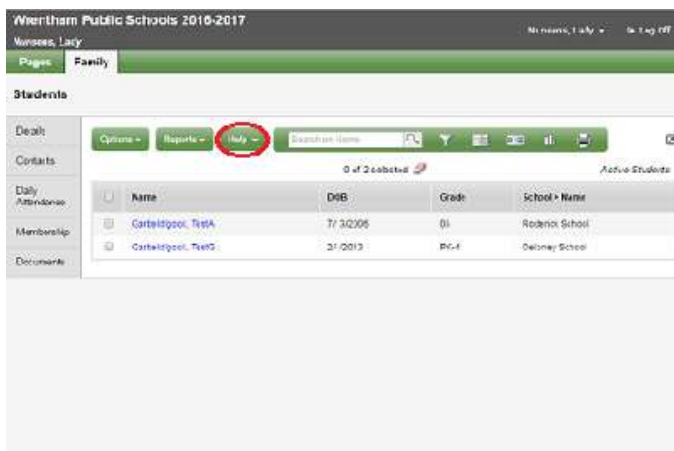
Wrentham Public Schools 2016-2017

Nurses, Lady

Nurses, Lady ▾ Log Off

Pages Family

Students

Details

Contacts

Daily Attendance

Membership

Documents

Options ▾ Reports ▾ Help ▾ Search on Name

0 of 2 selected

Active Students

| | Name | DOB | Grade | School > Name |
|---|---|---|---|---|
| | Carteldigool, TestA | 7/3/2006 | 05 | Roderick School |
| | Carteldigool, TestG | 3/ /2013 | PK-4 | Delaney School |